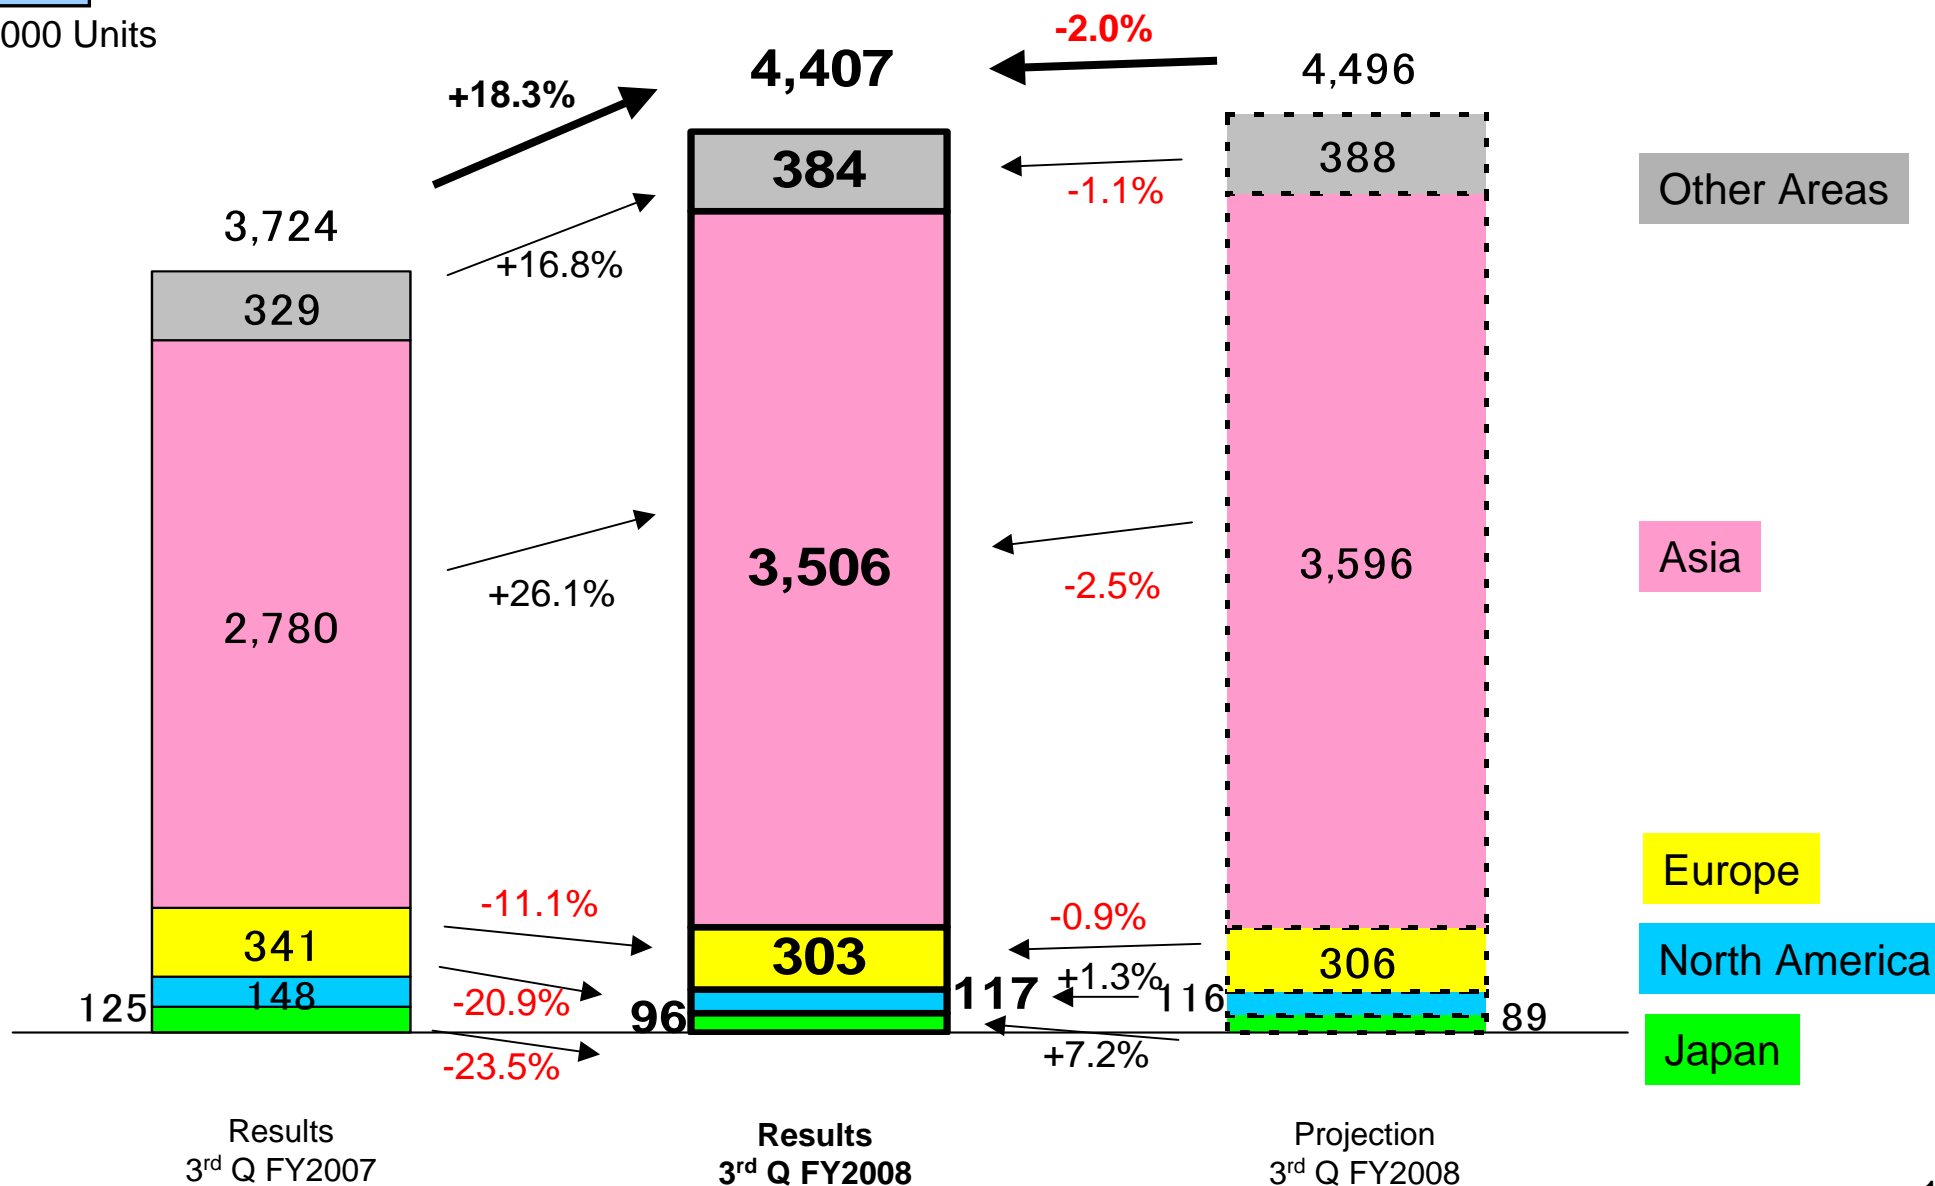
000 Units

3,724
329
2,780
341
148
125

+18.3%
+16.8%
+26.1%
-11.1%
-20.9%
-23.5%

4,407
384
3,506
303
117
96

-2.0%
-1.1%
-2.5%
-0.9%
+1.3%
+7.2%

4,496
388
3,596
306
116
89

Other Areas
Asia
Europe
North America
Japan

Results
3$^{rd}$ Q FY2007

Results
3$^{rd}$ Q FY2008

Projection
3$^{rd}$ Q FY2008